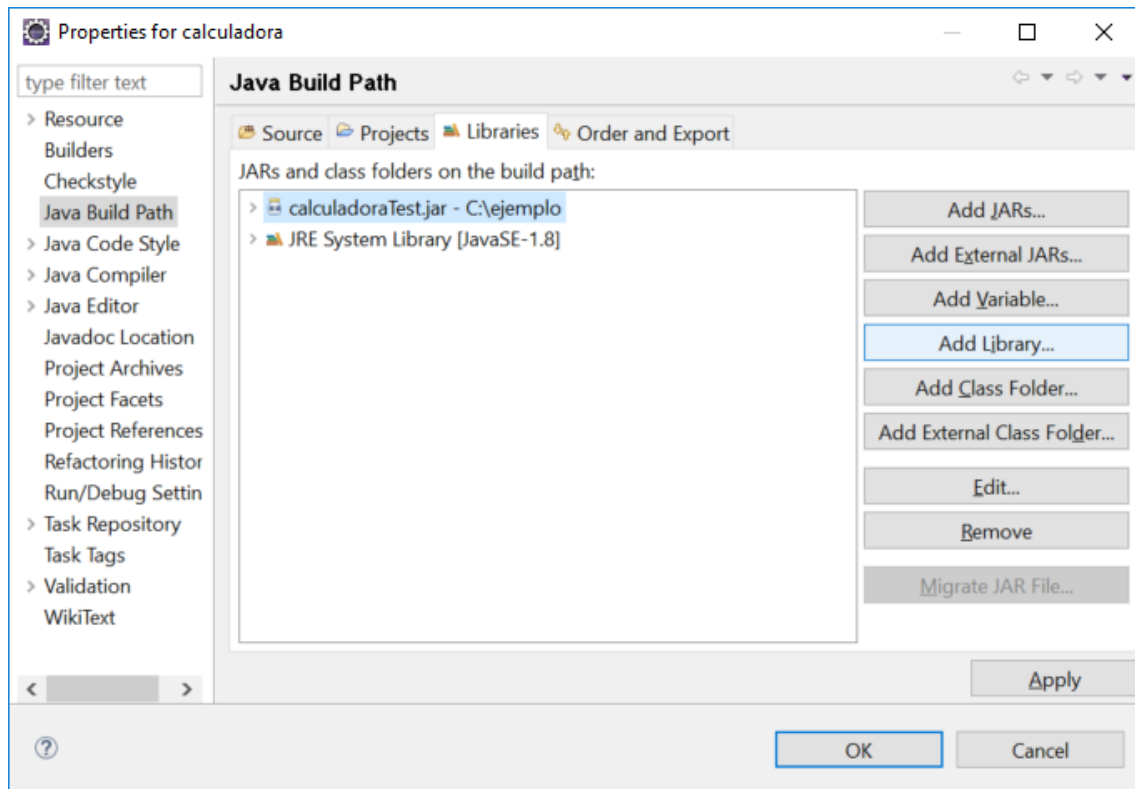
Properties for calculadora

type filter text

> Resource
Builders
Checkstyle
Java Build Path
> Java Code Style
> Java Compiler
> Java Editor
Javadoc Location
Project Archives
Project Facets
Project References
Refactoring Histor
Run/Debug Settin
> Task Repository
Task Tags
> Validation
WikiText

Java Build Path

Source
Projects
Libraries
Order and Export

JARs and class folders on the build path:

> calculadoraTest.jar - C:\ejemplo
> JRE System Library [JavaSE-1.8]

Add JARs...
Add External JARs...
Add Variable...
Add Library...
Add Class Folder...
Add External Class Folder...
Edit...
Remove
Migrate JAR File...

Apply

OK
Cancel